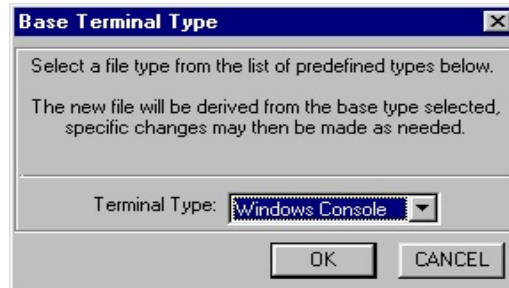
Base Terminal Type

Select a file type from the list of predefined types below.

The new file will be derived from the base type selected, specific changes may then be made as needed.

Terminal Type: Windows Console

OK CANCEL